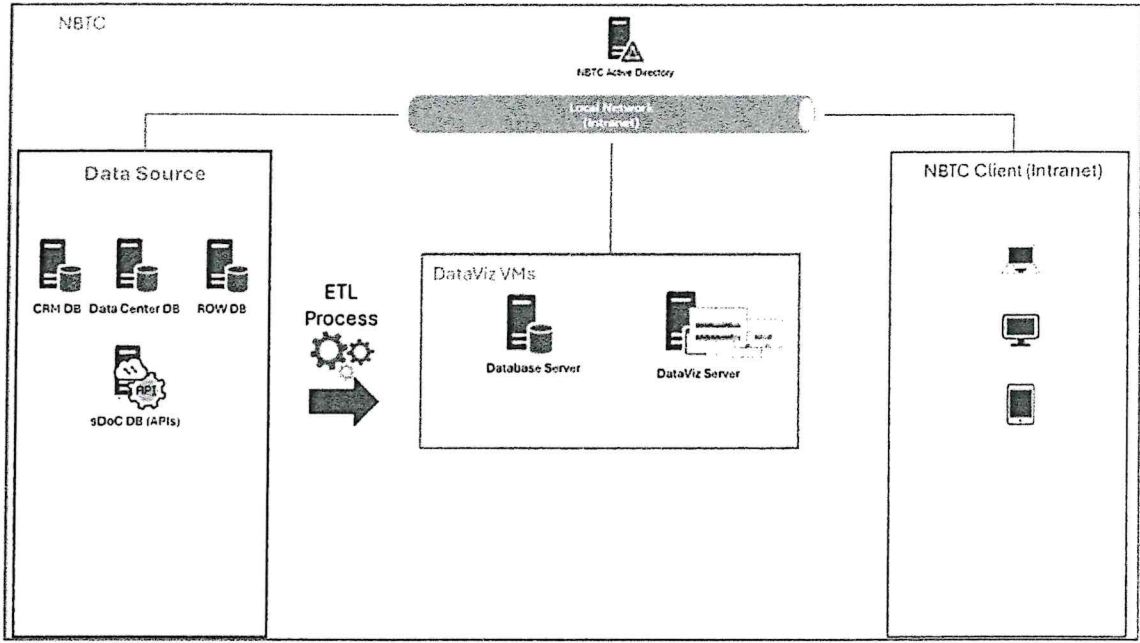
NBTC

NBTC Active Directory

Local Network (Intranet)

Data Source

CRM DB Data Center DB ROW DB

API

sDoC DB (APIs)

ETL Process

DataViz VMs

Database Server

DataViz Server

NBTC Client (Intranet)